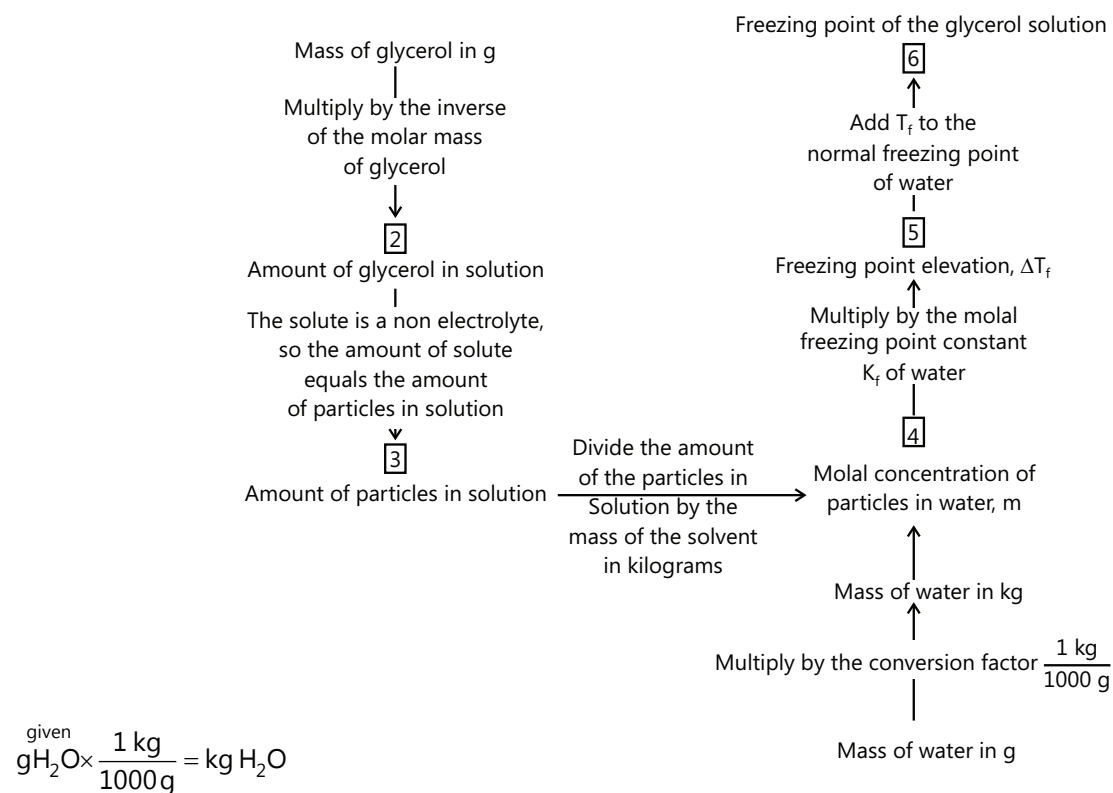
Mass of glycerol in g

Multiply by the inverse of the molar mass of glycerol

2

Amount of glycerol in solution

The solute is a non electrolyte, so the amount of solute equals the amount of particles in solution

3

Amount of particles in solution

Divide the amount of the particles in Solution by the mass of the solvent in kilograms

Freezing point of the glycerol solution

6

Add $T_f$ to the normal freezing point of water

5

Freezing point elevation, $\Delta T_f$

Multiply by the molal freezing point constant $K_f$ of water

4

Molal concentration of particles in water, m

Mass of water in kg

Multiply by the conversion factor $\frac{1\text{ kg}}{1000\text{ g}}$

Mass of water in g

$\overset{\text{given}}{g H_2O} \times \frac{1\text{ kg}}{1000\text{ g}} = \text{kg } H_2O$